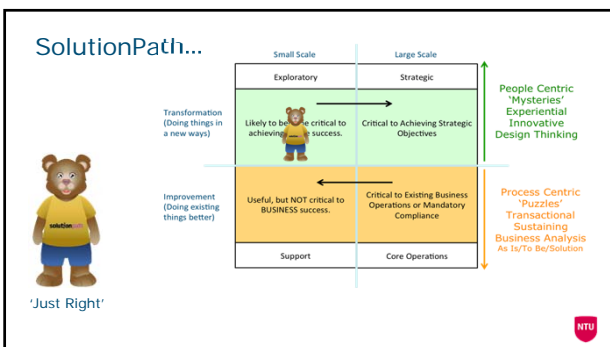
SolutionPath...

Small Scale

Large Scale

Exploratory

Strategic

Transformation (Doing things in a new ways)

Likely to be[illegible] critical to achieving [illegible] success.

Critical to Achieving Strategic Objectives

Improvement (Doing existing things better)

Useful, but NOT critical to BUSINESS success.

Critical to Existing Business Operations or Mandatory Compliance

Support

Core Operations

People Centric 'Mysteries' Experiential Innovative Design Thinking

Process Centric 'Puzzles' Transactional Sustaining Business Analysis
As Is/To Be/Solution

solution

'Just Right'

NTU